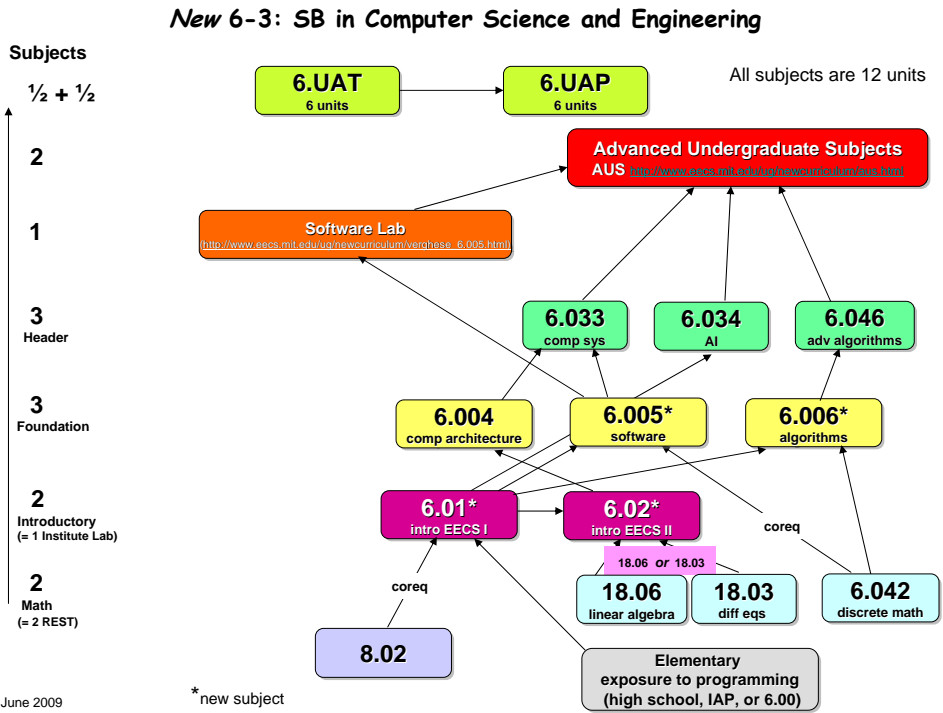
*New* 6-3: SB in Computer Science and Engineering

Subjects

½ + ½

2

1

3
Header

3
Foundation

2
Introductory
(= 1 Institute Lab)

2
Math
(= 2 REST)

6.UAT
6 units

6.UAP
6 units

All subjects are 12 units

Advanced Undergraduate Subjects
AUS http://www.eecs.mit.edu/ug/newcurriculum/aus.html

Software Lab
(http://www.eecs.mit.edu/ug/newcurriculum/verghese_6.005.html)

6.033
comp sys

6.034
AI

6.046
adv algorithms

6.004
comp architecture

6.005*
software

6.006*
algorithms

6.01*
intro EECS I

6.02*
intro EECS II

coreq

18.06 *or* 18.03

18.06
linear algebra

18.03
diff eqs

6.042
discrete math

coreq

8.02

Elementary exposure to programming (high school, IAP, or 6.00)

June 2009

*new subject